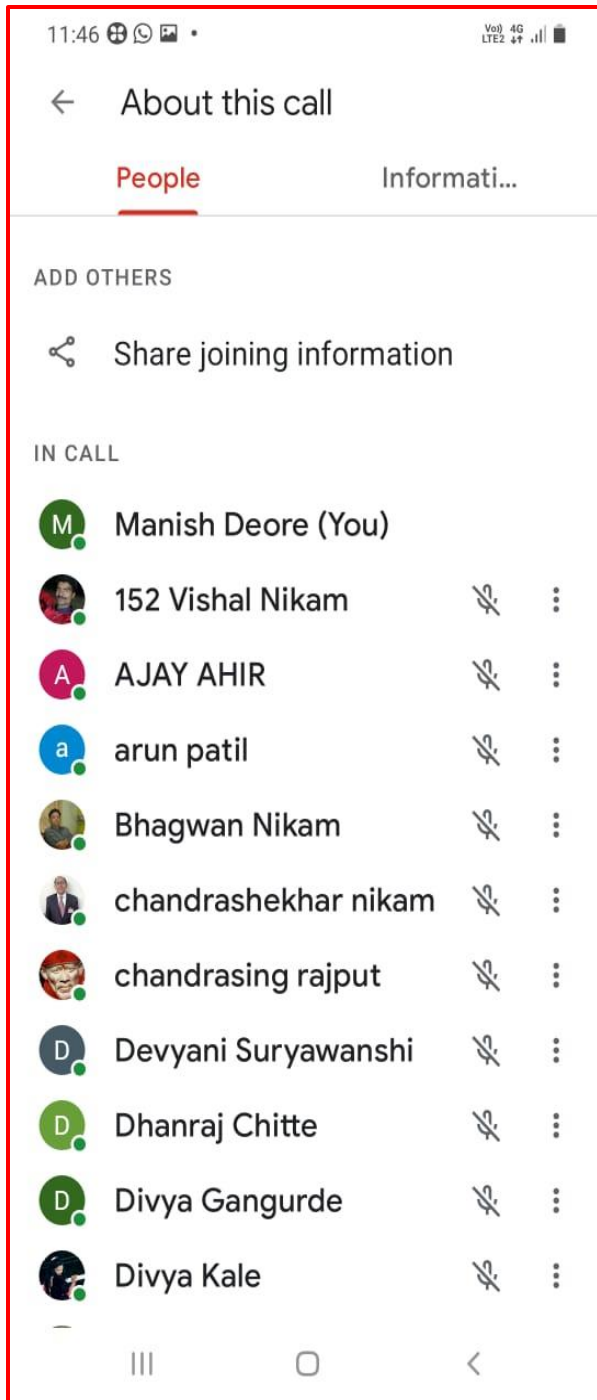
11:46

Vo)) 4G LTE2

About this call

People

Informati...

ADD OTHERS

Share joining information

IN CALL

M Manish Deore (You)

152 Vishal Nikam

A AJAY AHIR

a arun patil

Bhagwan Nikam

chandrashekhar nikam

chandrasing rajput

D Devyani Suryawanshi

D Dhanraj Chitte

D Divya Gangurde

Divya Kale